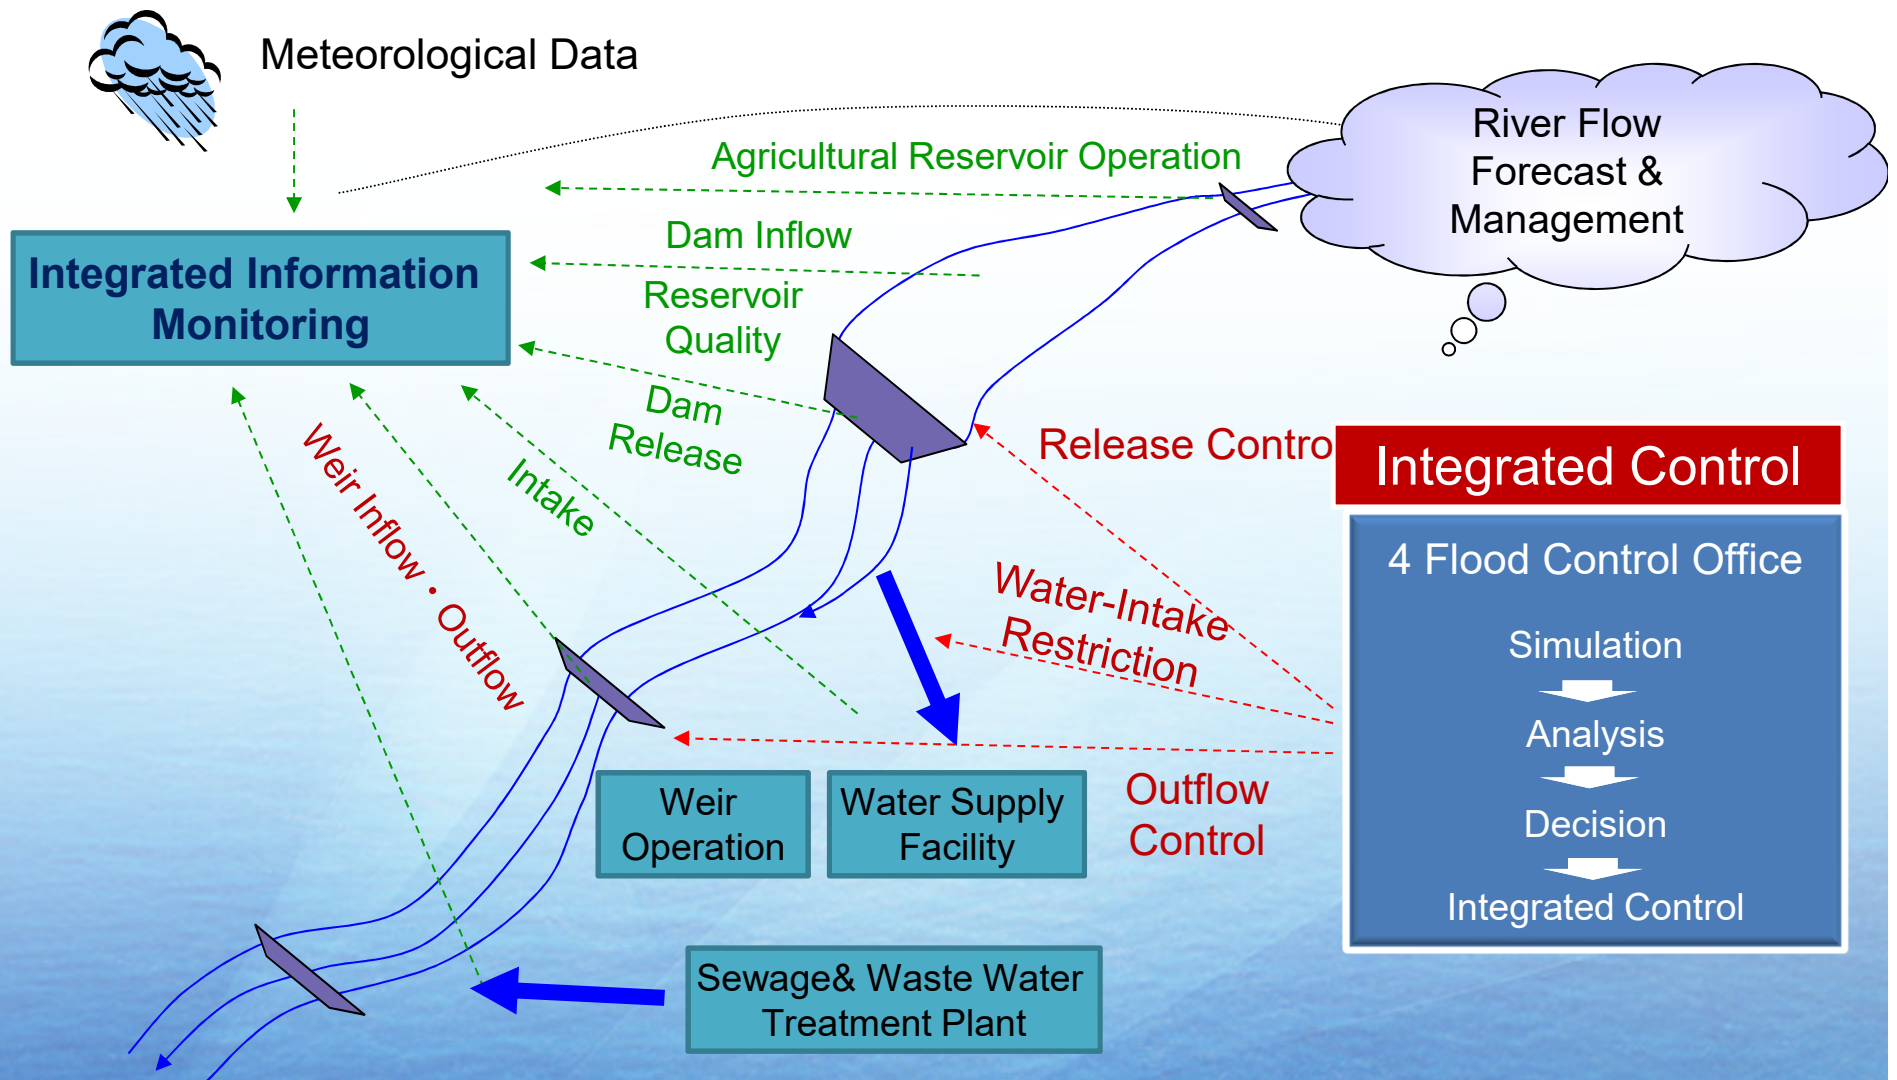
Meteorological Data

River Flow Forecast & Management

Agricultural Reservoir Operation

Dam Inflow

Integrated Information Monitoring

Reservoir Quality

Dam Release

Intake

Weir Inflow · Outflow

Release Contro

Integrated Control

4 Flood Control Office

Simulation

Analysis

Decision

Integrated Control

Water-Intake Restriction

Outflow Control

Weir Operation

Water Supply Facility

Sewage& Waste Water Treatment Plant